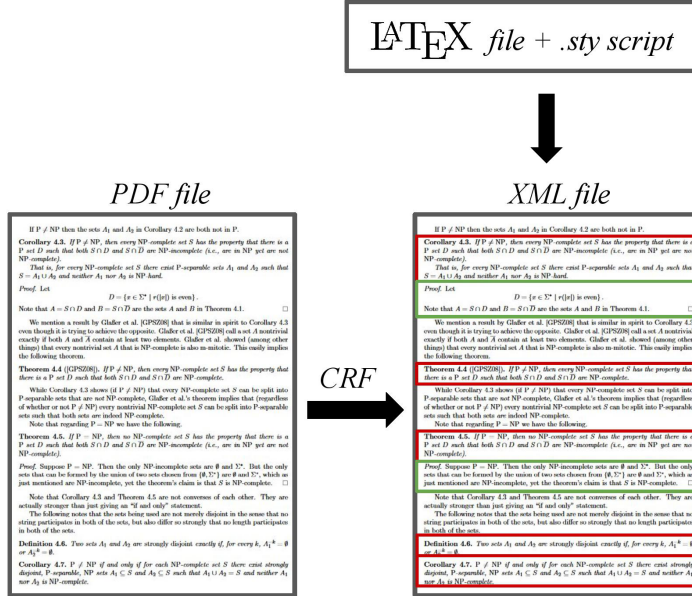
$\LaTeX$ file + .sty script

PDF file

XML file

CRF

If P ≠ NP then the sets $A_1$ and $A_2$ in Corollary 4.2 are both not in P.

Corollary 4.3. If P ≠ NP, then every NP-complete set S has the property that there is a P set D such that both $S \cap D$ and $S \cap \overline{D}$ are NP-incomplete (i.e., are in NP yet are not NP-complete).

That is, for every NP-complete set S there exist P-separable sets $A_1$ and $A_2$ such that $S = A_1 \cup A_2$ and neither $A_1$ nor $A_2$ is NP-hard.

Proof. Let
$D = \{x \in \Sigma^* \mid r(|x|) \text{ is even}\}.$
Note that $A = S \cap D$ and $B = S \cap \overline{D}$ are the sets A and B in Theorem 4.1. □

We mention a result by Glaßer et al. [GPSZ08] that is similar in spirit to Corollary 4.3 even though it is trying to achieve the opposite. Glaßer et al. [GPSZ08] call a set A nontrivial exactly if both A and $\overline{A}$ contain at least two elements. Glaßer et al. showed (among other things) that every nontrivial set A that is NP-complete is also m-mitotic. This easily implies the following theorem.

Theorem 4.4 ([GPSZ08]). If P ≠ NP, then every NP-complete set S has the property that there is a P set D such that both $S \cap D$ and $S \cap \overline{D}$ are NP-complete.

While Corollary 4.3 shows (if P ≠ NP) that every NP-complete set S can be split into P-separable sets that are not NP-complete, Glaßer et al.'s theorem implies that (regardless of whether or not P ≠ NP) every nontrivial NP-complete set S can be split into P-separable sets such that both sets are indeed NP-complete.

Note that regarding P = NP we have the following.

Theorem 4.5. If P = NP, then no NP-complete set S has the property that there is a P set D such that both $S \cap D$ and $S \cap \overline{D}$ are NP-incomplete (i.e., are in NP yet are not NP-complete).

Proof. Suppose P = NP. Then the only NP-incomplete sets are ∅ and $\Sigma^*$. But the only sets that can be formed by the union of two sets chosen from $\{\emptyset, \Sigma^*\}$ are ∅ and $\Sigma^*$, which as just mentioned are NP-incomplete, yet the theorem's claim is that S is NP-complete. □

Note that Corollary 4.3 and Theorem 4.5 are not converses of each other. They are actually stronger than just giving an "if and only" statement.

The following notes that the sets being used are not merely disjoint in the sense that no string participates in both of the sets, but also differ so strongly that no length participates in both of the sets.

Definition 4.6. Two sets $A_1$ and $A_2$ are strongly disjoint exactly if, for every k, $A_1^{=k} = \emptyset$ or $A_2^{=k} = \emptyset$.

Corollary 4.7. P ≠ NP if and only if for each NP-complete set S there exist strongly disjoint, P-separable, NP sets $A_1 \subseteq S$ and $A_2 \subseteq S$ such that $A_1 \cup A_2 = S$ and neither $A_1$ nor $A_2$ is NP-complete.